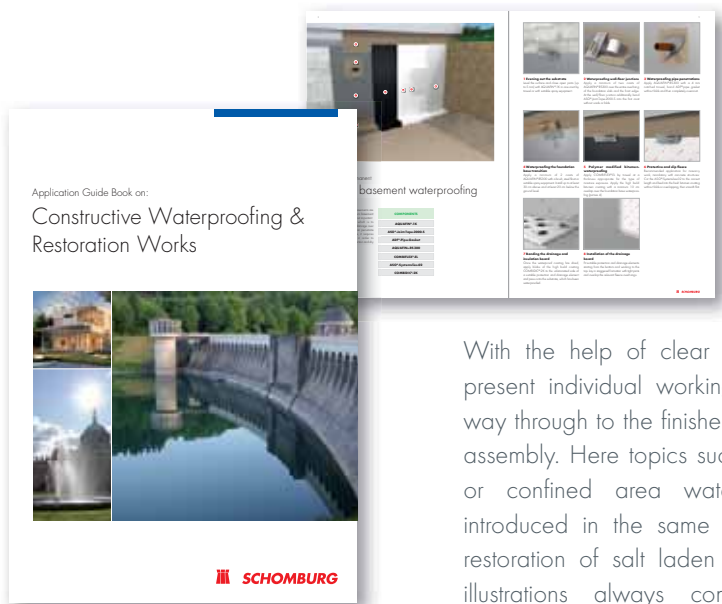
Application Guide Book on:

Constructive Waterproofing & Restoration Works

SCHOMBURG

basement waterproofing

1 Evening out the substrate

2 Waterproofing wall/floor junctions

3 Waterproofing pipe penetrations

4 Waterproofing the foundation base transition

5 Polymer modified bitumen waterproofing

6 Protection and slip fleece

7 Bonding the drainage and insulation board

8 Installation of the drainage board

SCHOMBURG

With the help of clear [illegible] present individual workin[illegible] way through to the finishe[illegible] assembly. Here topics suc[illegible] or confined area wat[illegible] introduced in the same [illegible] restoration of salt laden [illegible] illustrations always co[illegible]